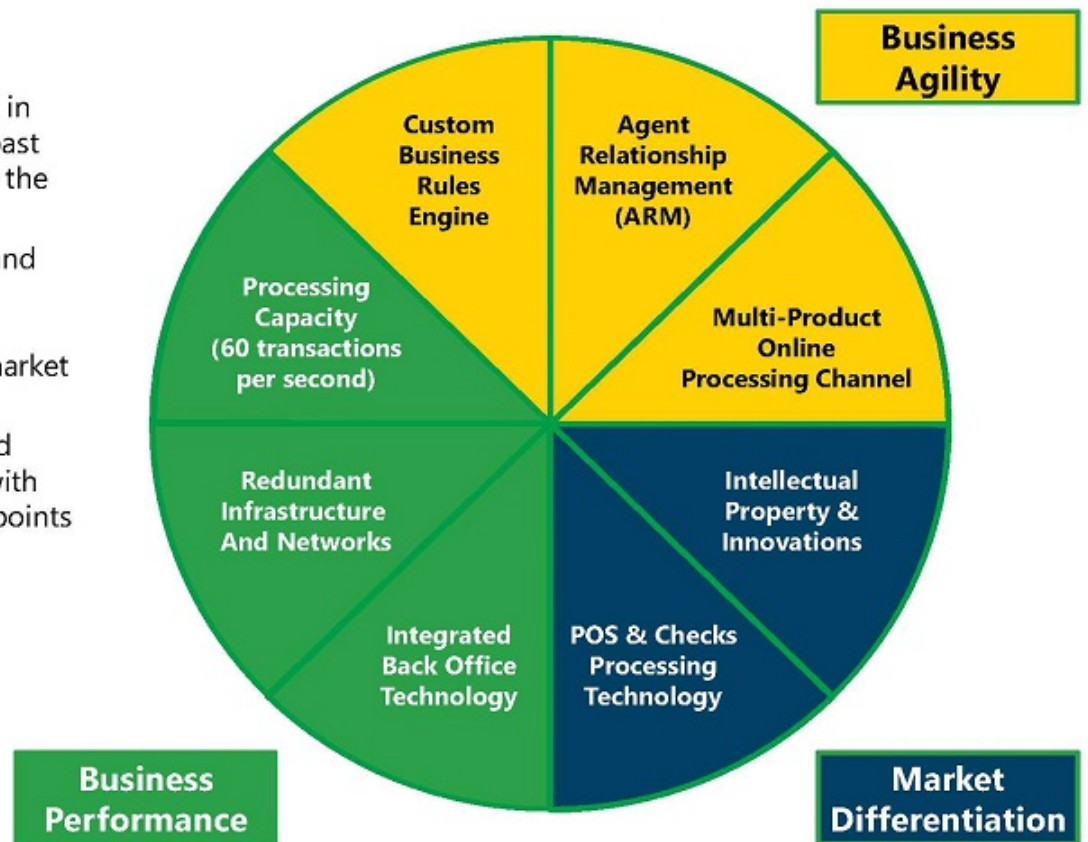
in
ast
the

nd

arket

d
vith
points

Business Agility

Custom Business Rules Engine

Agent Relationship Management (ARM)

Processing Capacity (60 transactions per second)

Multi-Product Online Processing Channel

Redundant Infrastructure And Networks

Intellectual Property & Innovations

Integrated Back Office Technology

POS & Checks Processing Technology

Business Performance

Market Differentiation